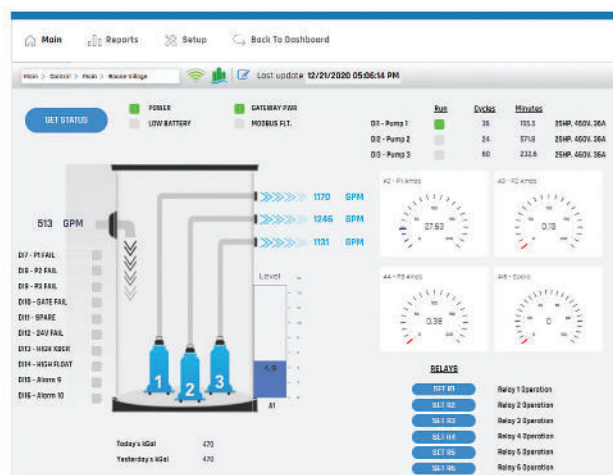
Main Reports Setup Back To Dashboard

Main > Control > Main > Boone Village

Last update 12/21/2020 05:06:14 PM

GET STATUS

POWER
LOW BATTERY
GATEWAY PWR
MODBUS FLT.

| | Run | Cycles | Minutes | |
|---|---|---|---|---|
| DI1 - Pump 1 | | 26 | 155.5 | 25HP, 460V, 36A |
| DI2 - Pump 2 | | 24 | 571.9 | 25HP, 460V, 36A |
| DI3 - Pump 3 | | 60 | 232.6 | 25HP, 460V, 36A |

513 GPM

1170 GPM
1246 GPM
1131 GPM

DI7 - P1 FAIL
DI8 - P2 FAIL
DI9 - P3 FAIL
DI10 - GATE FAIL
DI11 - SPARE
DI12 - 24V FAIL
DI13 - HIGH XBER
DI14 - HIGH FLOAT
DI15 - Alarm 9
DI16 - Alarm 10

Level
4.9
A1

1 2 3

A2 - P1 Amps
27.63
A3 - P2 Amps
0.13
A4 - P3 Amps
0.38
A5 - Spare
0

RELAYS
SET R1 Relay 1 Operation
SET R2 Relay 2 Operation
SET R3 Relay 3 Operation
SET R4 Relay 4 Operation
SET R5 Relay 5 Operation
SET R6 Relay 6 Operation

Today's kGal 470
Yesterday's kGal 470